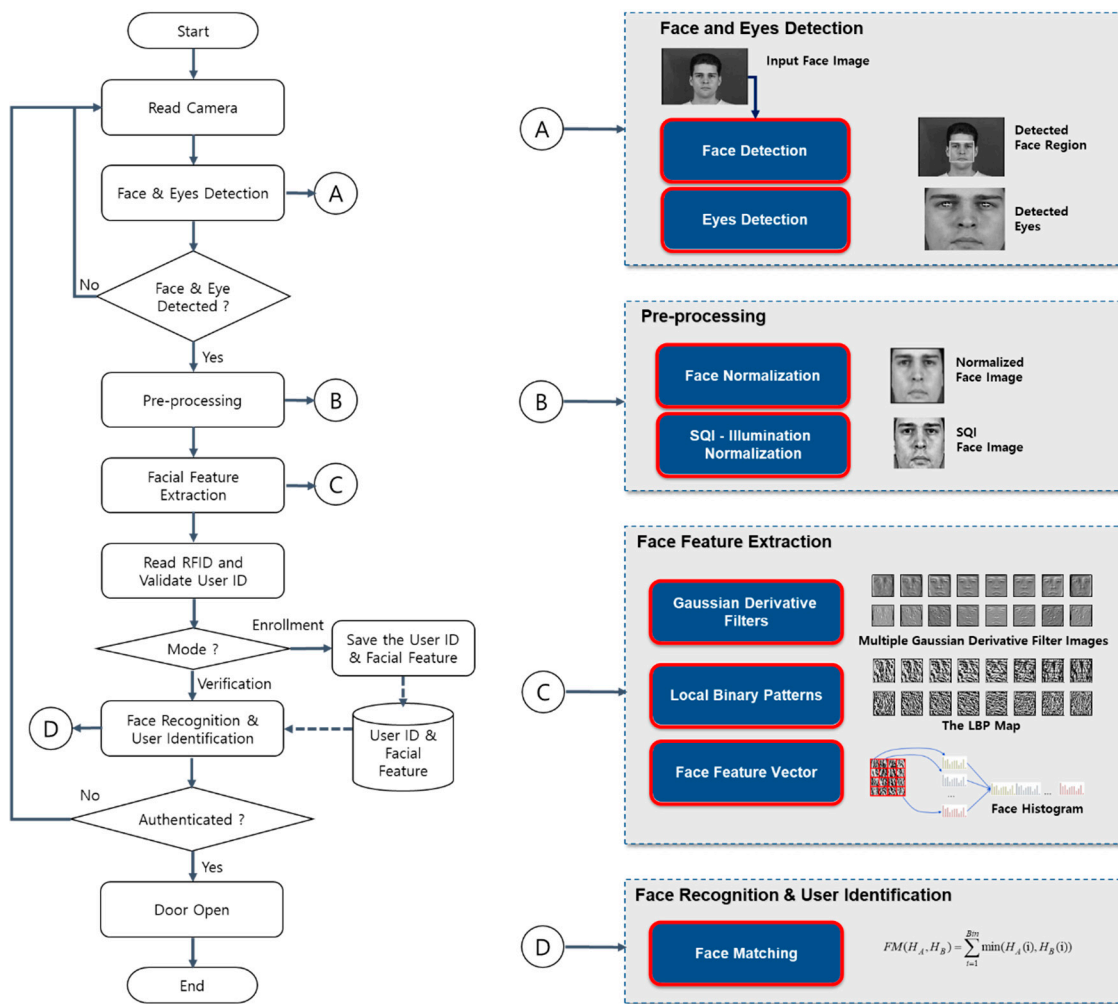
Start

Read Camera

Face & Eyes Detection

A

No

Face & Eye Detected ?

Yes

Pre-processing

B

Facial Feature Extraction

C

Read RFID and Validate User ID

Mode ?

Enrollment

Save the User ID & Facial Feature

Verification

D

Face Recognition & User Identification

User ID & Facial Feature

No

Authenticated ?

Yes

Door Open

End

A

Face and Eyes Detection

Input Face Image

Face Detection

Detected Face Region

Eyes Detection

Detected Eyes

B

Pre-processing

Face Normalization

Normalized Face Image

SQI - Illumination Normalization

SQI Face Image

C

Face Feature Extraction

Gaussian Derivative Filters

Multiple Gaussian Derivative Filter Images

Local Binary Patterns

The LBP Map

Face Feature Vector

...

...

Face Histogram

D

Face Recognition & User Identification

Face Matching

$FM(H_A, H_B) = \sum_{i=1}^{Bin} \min(H_A(i), H_B(i))$